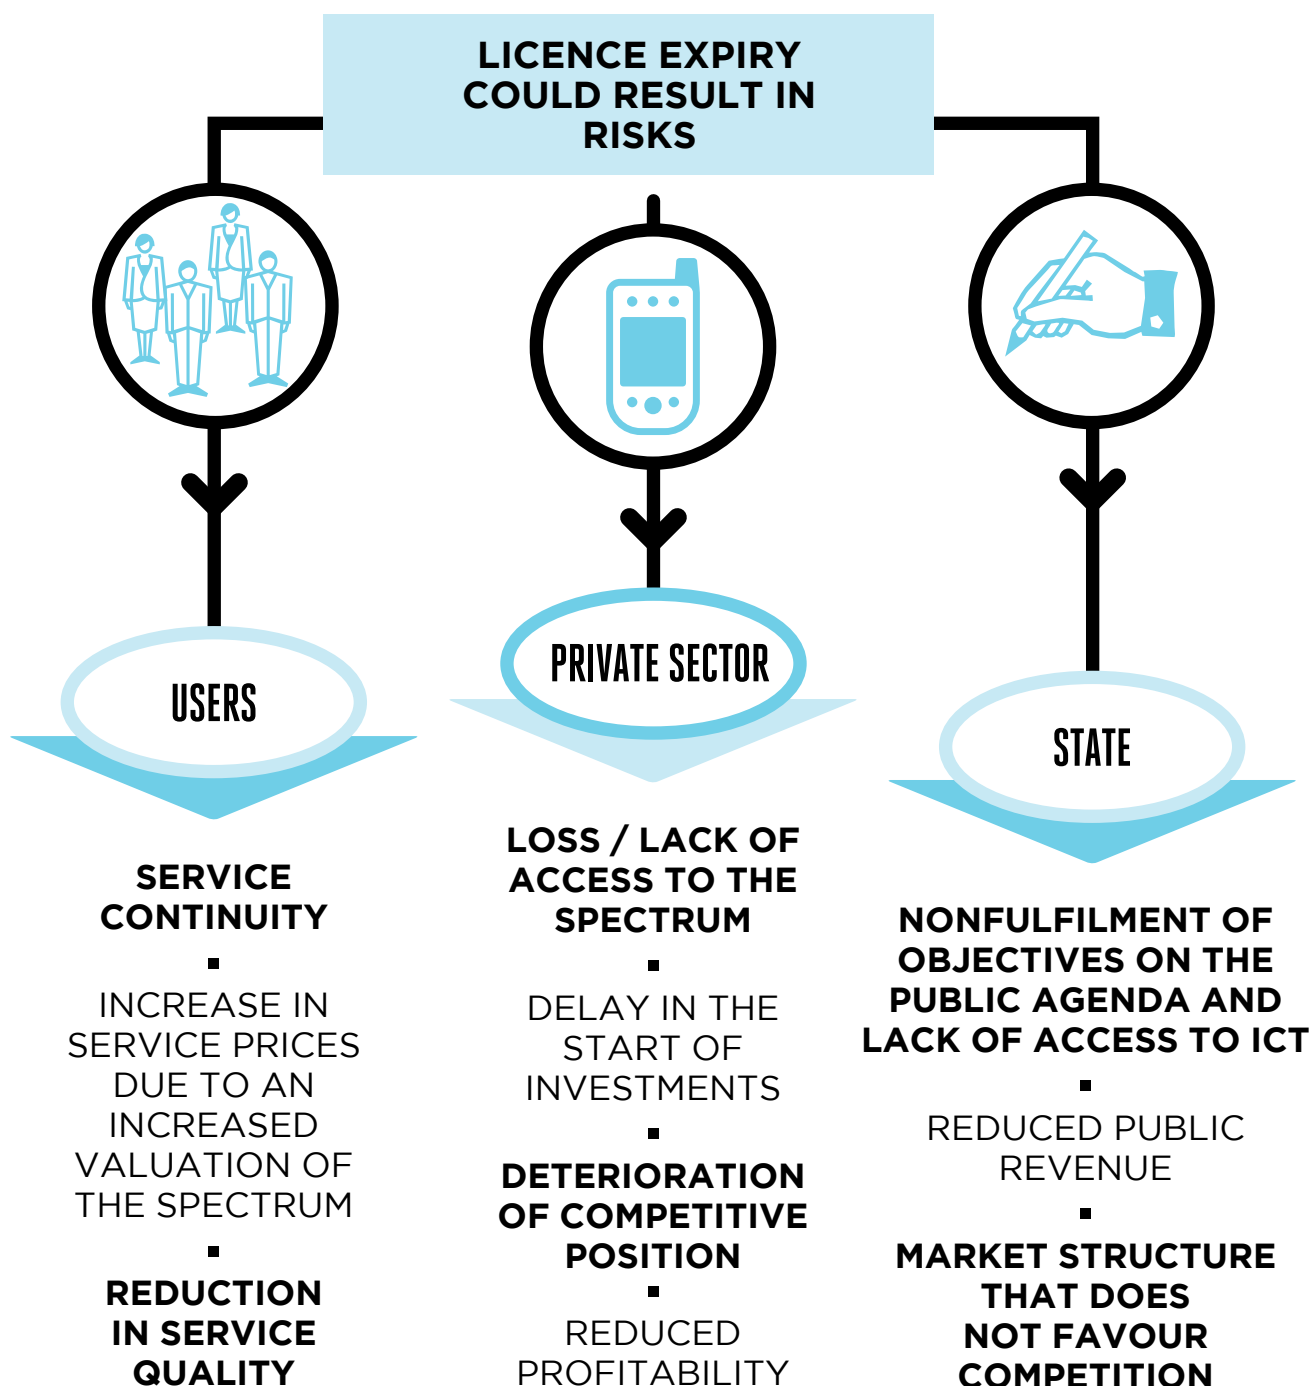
LICENCE EXPIRY COULD RESULT IN RISKS

USERS

SERVICE CONTINUITY

▪

INCREASE IN SERVICE PRICES DUE TO AN INCREASED VALUATION OF THE SPECTRUM

▪

REDUCTION IN SERVICE QUALITY

PRIVATE SECTOR

LOSS / LACK OF ACCESS TO THE SPECTRUM

▪

DELAY IN THE START OF INVESTMENTS

▪

DETERIORATION OF COMPETITIVE POSITION

▪

REDUCED PROFITABILITY

STATE

NONFULFILMENT OF OBJECTIVES ON THE PUBLIC AGENDA AND LACK OF ACCESS TO ICT

▪

REDUCED PUBLIC REVENUE

▪

MARKET STRUCTURE THAT DOES NOT FAVOUR COMPETITION